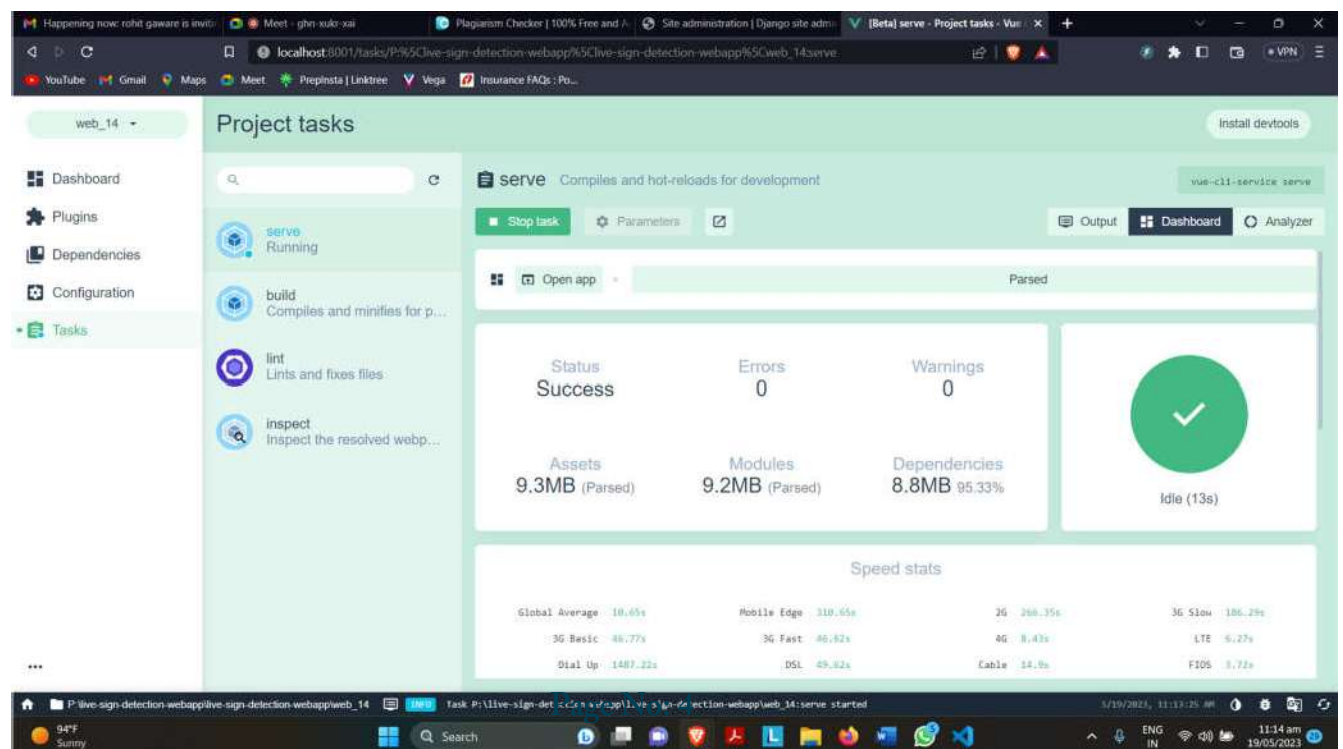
Happening now: rohit gaware is invit | Meet - ghn-xukr-xai | Plagiarism Checker | 100% Free and A | Site administration | Django site admi | [Beta] serve - Project tasks - Vue | +

localhost:8001/tasks/P:%5Clive-sign-detection-webapp%5Clive-sign-detection-webapp%5Cweb_14:serve

VPN

YouTube Gmail Maps Meet Prepinsta | Linktree Vega Insurance FAQs : Po...

web_14

Project tasks

Install devtools

Dashboard
Plugins
Dependencies
Configuration
Tasks

serve
Running

build
Compiles and minifies for p...

lint
Lints and fixes files

inspect
Inspect the resolved webp...

serve Compiles and hot-reloads for development

vue-cli-service serve

Stop task
Parameters

Output
Dashboard
Analyzer

Open app

Parsed

Status
Success

Errors
0

Warnings
0

Assets
9.3MB (Parsed)

Modules
9.2MB (Parsed)

Dependencies
8.8MB 95.33%

Idle (13s)

Speed stats

| Global Average 10.65s | Mobile Edge 310.65s | 2G 266.35s | 3G Slow 186.29s |
|---|---|---|---|
| 3G Basic 46.77s | 3G Fast 46.62s | 4G 8.43s | LTE 6.27s |
| Dial Up 1487.22s | DSL 49.82s | Cable 14.9s | FIOS 3.72s |

...

P:\live-sign-detection-webapp\live-sign-detection-webapp\web_14
INFO Task P:\live-sign-det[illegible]\live-sign-detection-webapp\web_14:serve started
5/19/2023, 11:13:25 AM

94°F
Sunny

Search

ENG
IN

11:14 am
19/05/2023